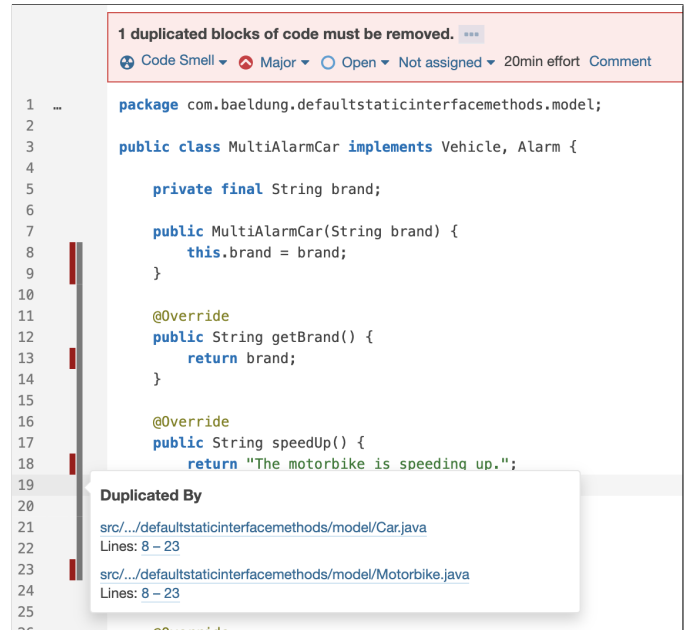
1 duplicated blocks of code must be removed. ...

Code Smell ▾ Major ▾ Open ▾ Not assigned ▾ 20min effort Comment

1 ... package com.baeldung.defaultstaticinterfacemethods.model;
2
3 public class MultiAlarmCar implements Vehicle, Alarm {
4
5 private final String brand;
6
7 public MultiAlarmCar(String brand) {
8 this.brand = brand;
9 }
10
11 @Override
12 public String getBrand() {
13 return brand;
14 }
15
16 @Override
17 public String speedUp() {
18 return "The motorbike is speeding up.";
19
20
21
22
23
24
25

Duplicated By

src/.../defaultstaticinterfacemethods/model/Car.java
Lines: 8 – 23

src/.../defaultstaticinterfacemethods/model/Motorbike.java
Lines: 8 – 23